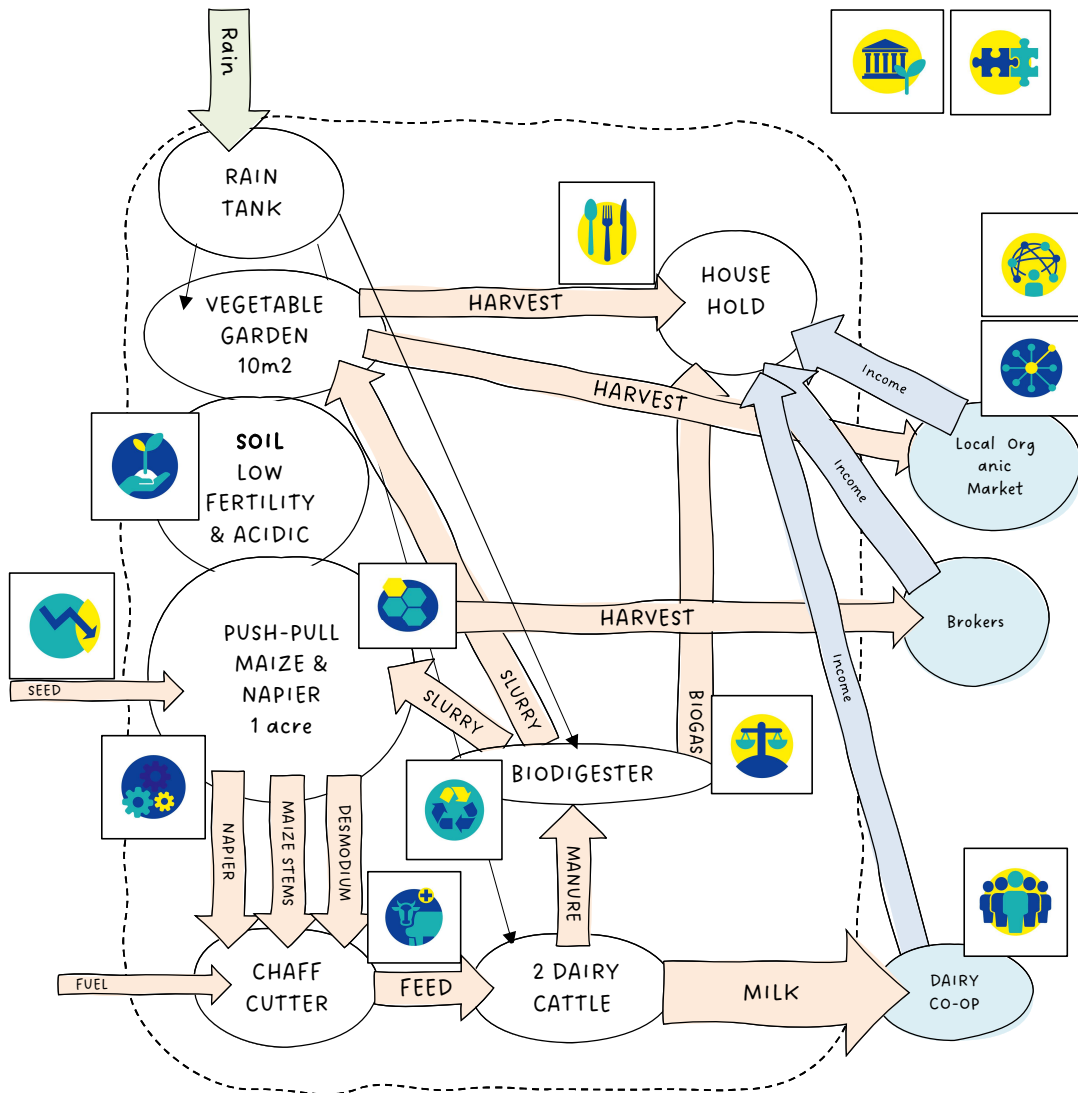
Rain

RAIN TANK

VEGETABLE GARDEN 10m2

HARVEST

HOUSE HOLD

HARVEST

Income

Local Org anic Market

Income

SOIL LOW FERTILITY & ACIDIC

PUSH-PULL MAIZE & NAPIER 1 acre

HARVEST

Brokers

SEED

SLURRY

SLURRY

BIOGAS

Income

BIODIGESTER

NAPIER

MAIZE STEMS

DESMODIUM

MANURE

FUEL

CHAFF CUTTER

FEED

2 DAIRY CATTLE

MILK

DAIRY CO-OP